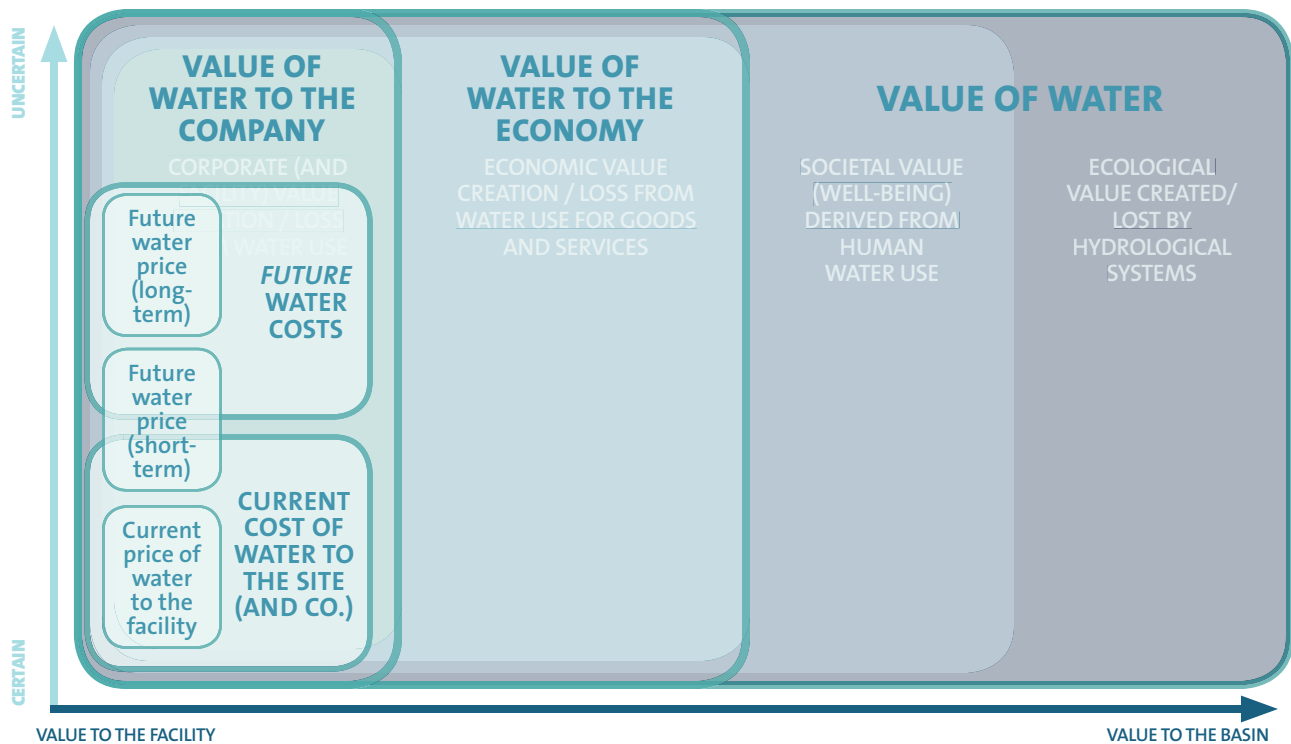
UNCERTAIN

CERTAIN

VALUE OF WATER TO THE COMPANY

CORPORATE (AND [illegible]) VALUE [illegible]TION / LOSS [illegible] WATER USE

VALUE OF WATER TO THE ECONOMY

ECONOMIC VALUE CREATION / LOSS FROM WATER USE FOR GOODS AND SERVICES

VALUE OF WATER

SOCIETAL VALUE (WELL-BEING) DERIVED FROM HUMAN WATER USE

ECOLOGICAL VALUE CREATED/ LOST BY HYDROLOGICAL SYSTEMS

Future water price (long-term)

FUTURE WATER COSTS

Future water price (short-term)

Current price of water to the facility

CURRENT COST OF WATER TO THE SITE (AND CO.)

VALUE TO THE FACILITY

VALUE TO THE BASIN